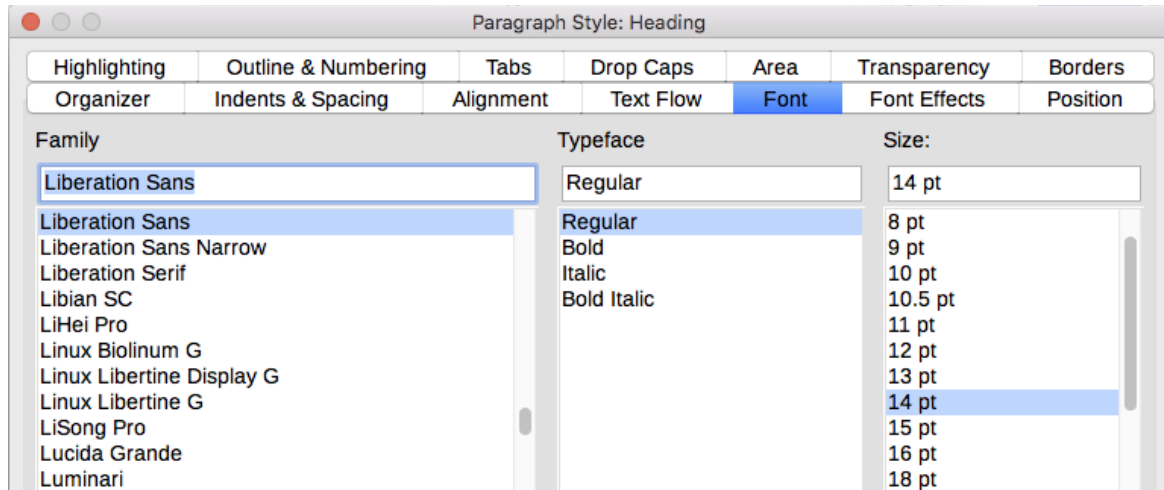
Paragraph Style: Heading

Highlighting
Outline & Numbering
Tabs
Drop Caps
Area
Transparency
Borders
Organizer
Indents & Spacing
Alignment
Text Flow
Font
Font Effects
Position

Family

Liberation Sans

Liberation Sans
Liberation Sans Narrow
Liberation Serif
Libian SC
LiHei Pro
Linux Biolinum G
Linux Libertine Display G
Linux Libertine G
LiSong Pro
Lucida Grande
Luminari

Typeface

Regular

Regular
Bold
Italic
Bold Italic

Size:

14 pt

8 pt
9 pt
10 pt
10.5 pt
11 pt
12 pt
13 pt
14 pt
15 pt
16 pt
18 pt